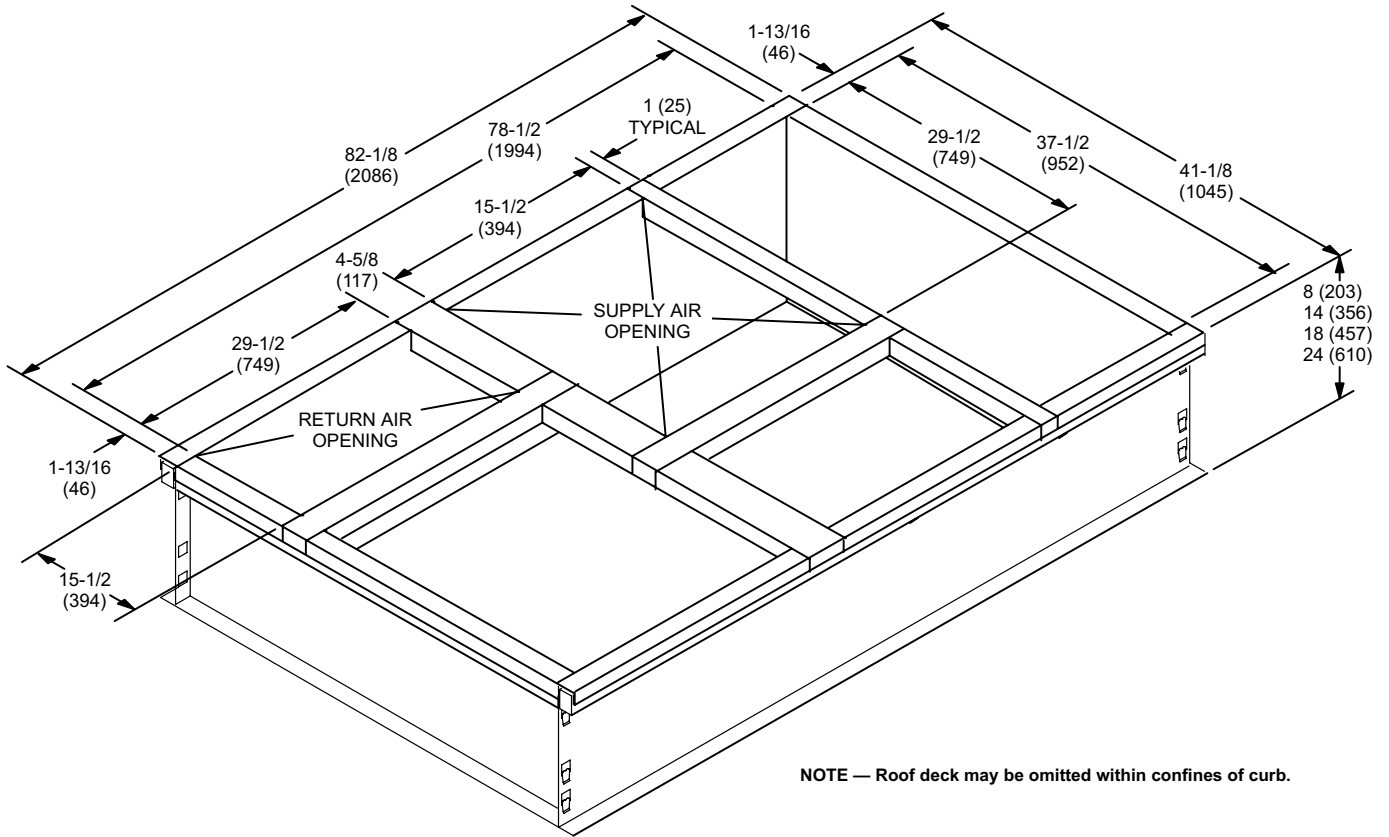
1-13/16
(46)

82-1/8
(2086)

78-1/2
(1994)

1 (25)
TYPICAL

29-1/2
(749)

37-1/2
(952)

41-1/8
(1045)

15-1/2
(394)

4-5/8
(117)

SUPPLY AIR
OPENING

8 (203)
14 (356)
18 (457)
24 (610)

29-1/2
(749)

RETURN AIR
OPENING

1-13/16
(46)

15-1/2
(394)

NOTE — Roof deck may be omitted within confines of curb.